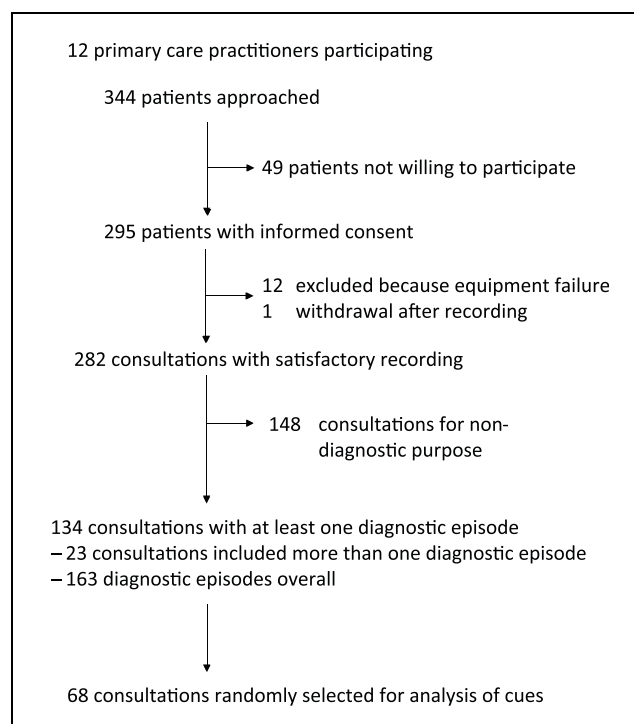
12 primary care practitioners participating

344 patients approached

49 patients not willing to participate

295 patients with informed consent

12 excluded because equipment failure
1 withdrawal after recording

282 consultations with satisfactory recording

148 consultations for non-diagnostic purpose

134 consultations with at least one diagnostic episode
– 23 consultations included more than one diagnostic episode
– 163 diagnostic episodes overall

68 consultations randomly selected for analysis of cues